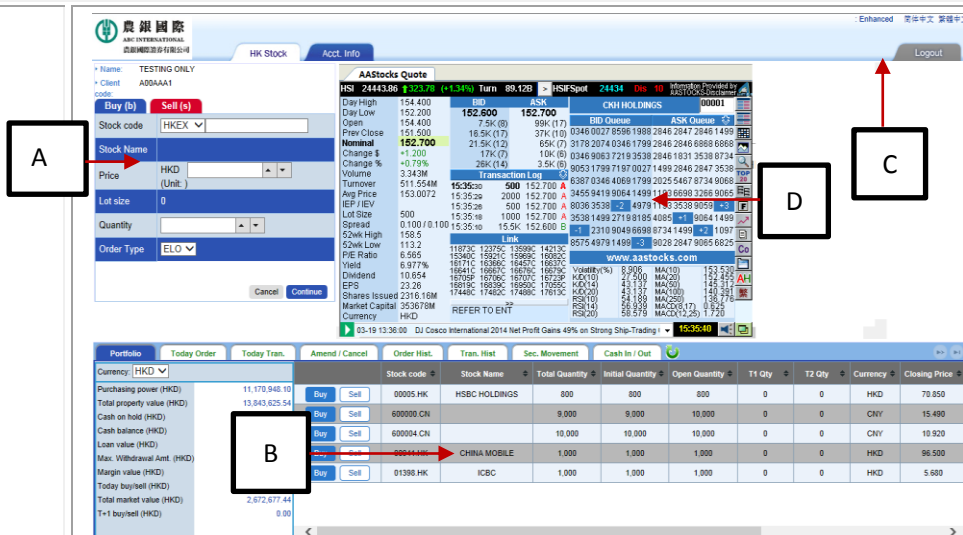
農銀國際
ABC INTERNATIONAL
農銀國際證券有限公司

:Enhanced 简体中文 繁體中文

HK Stock Acct. Info

Logout

• Name: TESTING ONLY
• Client code: A00AAA1

Buy (b) Sell (s)

Stock code HKEX
Stock Name
Price HKD (Unit: )
Lot size 0
Quantity
Order Type ELO

Cancel Continue

A

AAStocks Quote

HSI 24443.86 323.78 (+1.34%) Turn 89.12B HSIFSpot 24434 Dis 10 Information Provided by AASTOCKS-Disclaimer

| | |
|---|---|
| Day High | 154.400 |
| Day Low | 152.200 |
| Open | 154.400 |
| Prev Close | 151.500 |
| Nominal | 152.700 |
| Change $ | +1.200 |
| Change % | +0.79% |
| Volume | 3.343M |
| Turnover | 511.554M |
| Avg Price | 153.0072 |
| IEP / IEV | |
| Lot Size | 500 |
| Spread | 0.100 / 0.100 |
| 52wk High | 158.5 |
| 52wk Low | 113.2 |
| P/E Ratio | 6.565 |
| Yield | 6.977% |
| Dividend | 10.654 |
| EPS | 23.26 |
| Shares Issued | 2316.16M |
| Market Capital | 353678M |
| Currency | HKD |

| BID | ASK |
|---|---|
| 152.600 | 152.700 |
| 7.5K (8) | 99K (17) |
| 16.5K (17) | 37K (10) |
| 21.5K (12) | 65K (7) |
| 17K (7) | 10K (6) |
| 26K (14) | 3.5K (6) |

Transaction Log

| | | | |
|---|---|---|---|
| 15:35:30 | 500 | 152.700 | A |
| 15:35:29 | 2000 | 152.700 | A |
| 15:35:28 | 500 | 152.700 | A |
| 15:35:18 | 1000 | 152.700 | A |
| 15:35:10 | 15.5K | 152.600 | B |

Link

11873C 12375C 13599C 14213C
15340C 15921C 15969C 16082C
16171C 16366C 16457C 16637C
16641C 16667C 16678C 16679C
16705P 16706C 16707C 16723P
16819C 16839C 16950C 17055C
17448C 17482C 17488C 17613C

REFER TO ENT

CKH HOLDINGS 00001

BID Queue ASK Queue

0346 0027 8586 1988 2846 2847 2846 1499
3178 2074 0346 1799 2846 2846 6868 6868
0346 9063 7219 3538 2846 1831 3538 8734
8053 1799 7197 0027 1499 2846 2847 3538
6387 0346 4069 1799 2025 5467 8734 9068
3455 9419 9064 1499 1193 6698 3266 9065
8036 3538 -2 4979 1193 3538 9059 +3
3538 1499 2719 8185 4085 +1 9064 1499
-1 2310 9049 6698 8734 1499 +2 1097
8575 4979 1499 -3 9028 2847 9065 6825

www.aastocks.com

Volatility(%) 8.906 MA(10) 153.530
K(D)(10) 27.500 MA(20) 152.455
K(D)(14) 43.137 MA(50) 145.312
K(D)(20) 43.137 MA(100) 140.391
RSI(10) 54.189 MA(250) 136.776
RSI(14) 56.939 MACD(8,17) 0.625
RSI(20) 58.579 MACD(12,26) 1.722

TOP 20

03-19 13:36:00 DJ Cosco International 2014 Net Profit Gains 49% on Strong Ship-Trading 15:35:40

C

D

Portfolio Today Order Today Tran. Amend / Cancel Order Hist. Tran. Hist Sec. Movement Cash In / Out

Currency HKD

| | |
|---|---|
| Purchasing power (HKD) | 11,170,948.10 |
| Total property value (HKD) | 13,843,625.54 |
| Cash on hold (HKD) | |
| Cash balance (HKD) | |
| Loan value (HKD) | |
| Max. Withdrawal Amt. (HKD) | |
| Margin value (HKD) | |
| Today buy/sell (HKD) | |
| Total market value (HKD) | 2,672,677.44 |
| T+1 buy/sell (HKD) | 0.00 |

| | | Stock code | Stock Name | Total Quantity | Initial Quantity | Open Quantity | T1 Qty | T2 Qty | Currency | Closing Price |
|---|---|---|---|---|---|---|---|---|---|---|
| Buy | Sell | 00005.HK | HSBC HOLDINGS | 800 | 800 | 800 | 0 | 0 | HKD | 70.850 |
| Buy | Sell | 600000.CN | | 9,000 | 9,000 | 10,000 | 0 | 0 | CNY | 15.490 |
| Buy | Sell | 600004.CN | | 10,000 | 10,000 | 10,000 | 0 | 0 | CNY | 10.920 |
| Buy | Sell | 00941.HK | CHINA MOBILE | 1,000 | 1,000 | 1,000 | 0 | 0 | HKD | 96.500 |
| Buy | Sell | 01398.HK | ICBC | 1,000 | 1,000 | 1,000 | 0 | 0 | HKD | 5.680 |

B